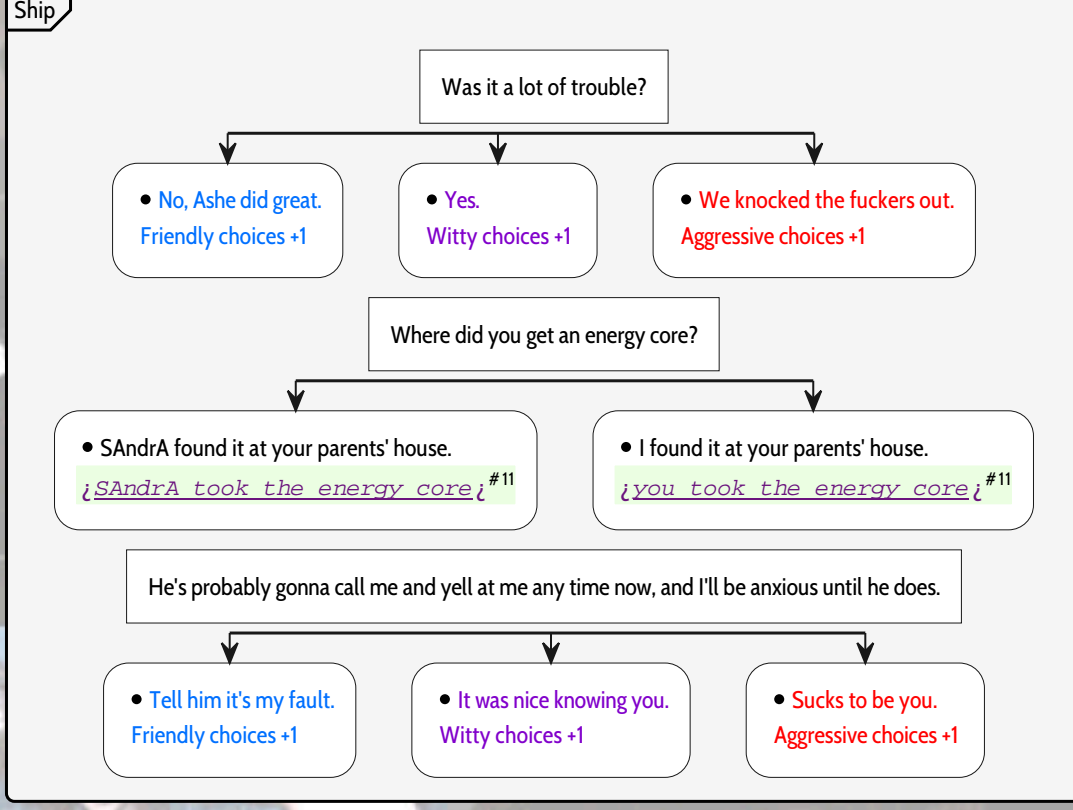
Ship

Was it a lot of trouble?

• No, Ashe did great.
Friendly choices +1

• Yes.
Witty choices +1

• We knocked the fuckers out.
Aggressive choices +1

Where did you get an energy core?

• SAndrA found it at your parents' house.
¿SAndrA took the energy core¿ $^{\#11}$

• I found it at your parents' house.
¿you took the energy core¿ $^{\#11}$

He's probably gonna call me and yell at me any time now, and I'll be anxious until he does.

• Tell him it's my fault.
Friendly choices +1

• It was nice knowing you.
Witty choices +1

• Sucks to be you.
Aggressive choices +1